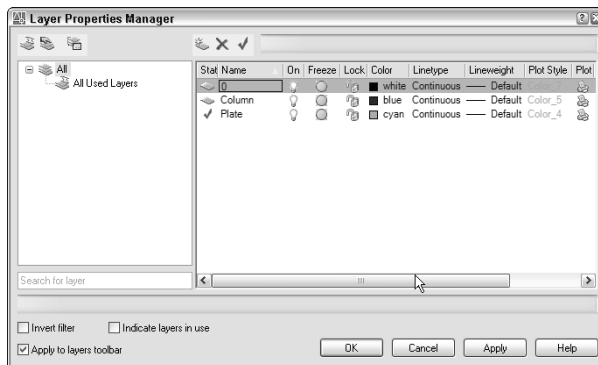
Layer Properties Manager

All
All Used Layers

| Stat | Name | On | Freeze | Lock | Color | Linetype | Lineweight | Plot Style | Plot |
|---|---|---|---|---|---|---|---|---|---|
| | 0 | | | | white | Continuous | —— Default | | |
| | Column | | | | blue | Continuous | —— Default | Color_5 | |
| ✓ | Plate | | | | cyan | Continuous | —— Default | Color_4 | |

Search for layer

Invert filter
Indicate layers in use
Apply to layers toolbar

OK
Cancel
Apply
Help